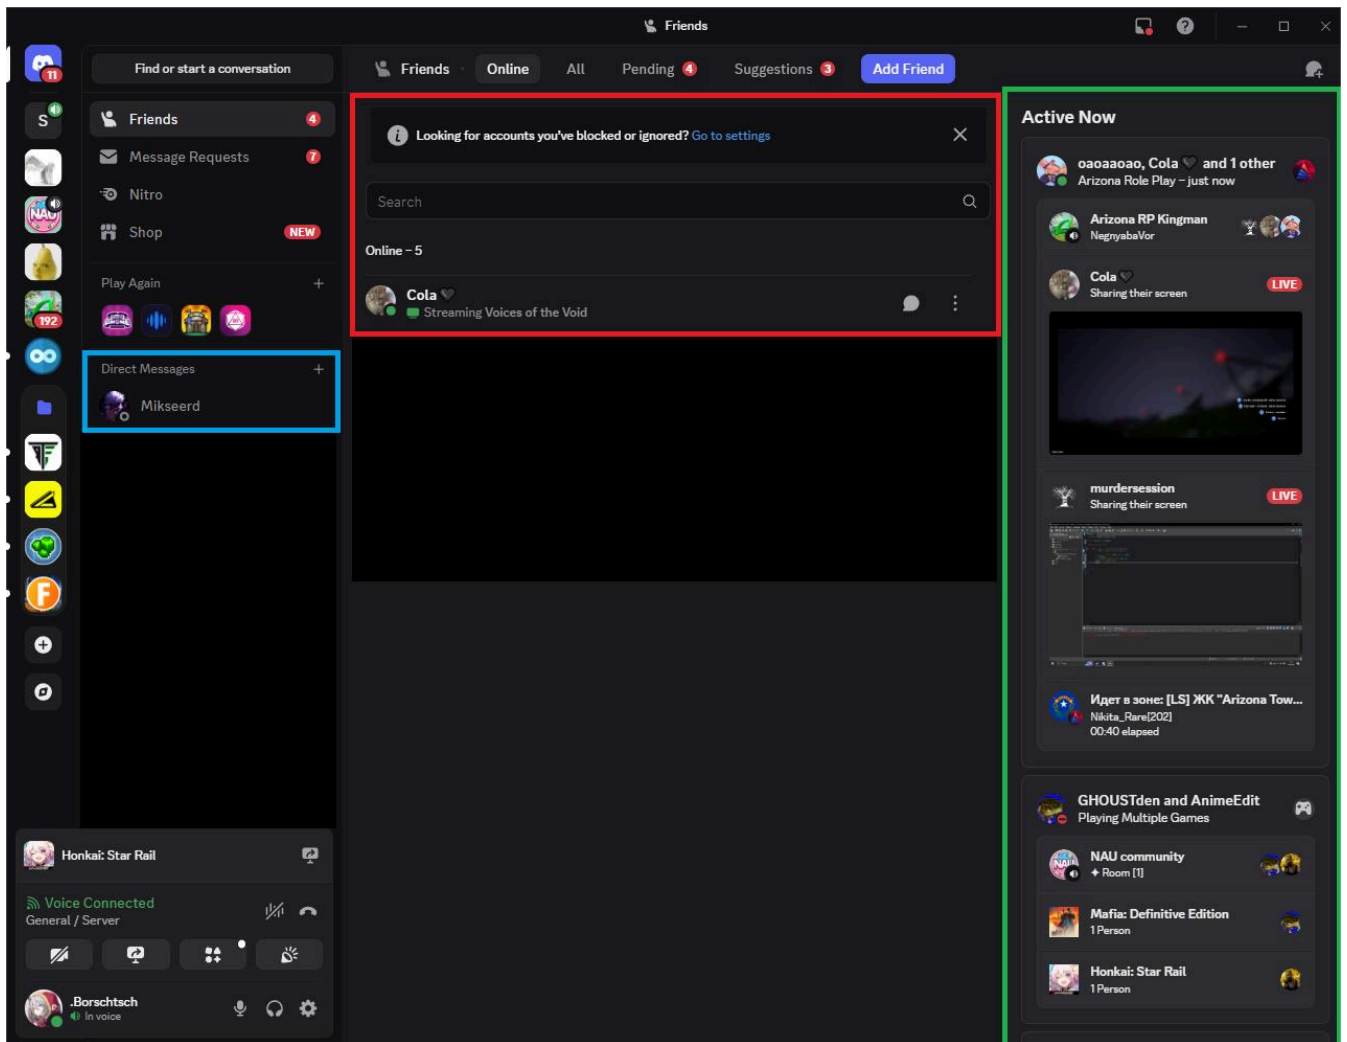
Friends

11

S

NAU

192

Find or start a conversation

Friends 4

Message Requests 7

Nitro

Shop NEW

Play Again +

Direct Messages +

Mikseerd

Honkai: Star Rail

Voice Connected
General / Server

.Borschtsch
In voice

Friends Online All Pending 4 Suggestions 3 Add Friend

Looking for accounts you've blocked or ignored? Go to settings

Search

Online – 5

Cola
Streaming Voices of the Void

Active Now

oaoaaoao, Cola and 1 other
Arizona Role Play – just now

Arizona RP Kingman
NegnyabaVor

Cola
Sharing their screen
LIVE

murdersession
Sharing their screen
LIVE

Идет в зоне: [LS] ЖК "Arizona Tow...
Nikita_Rare[202]
00:40 elapsed

GHOUSTden and AnimeEdit
Playing Multiple Games

NAU community
Room [1]

Mafia: Definitive Edition
1 Person

Honkai: Star Rail
1 Person